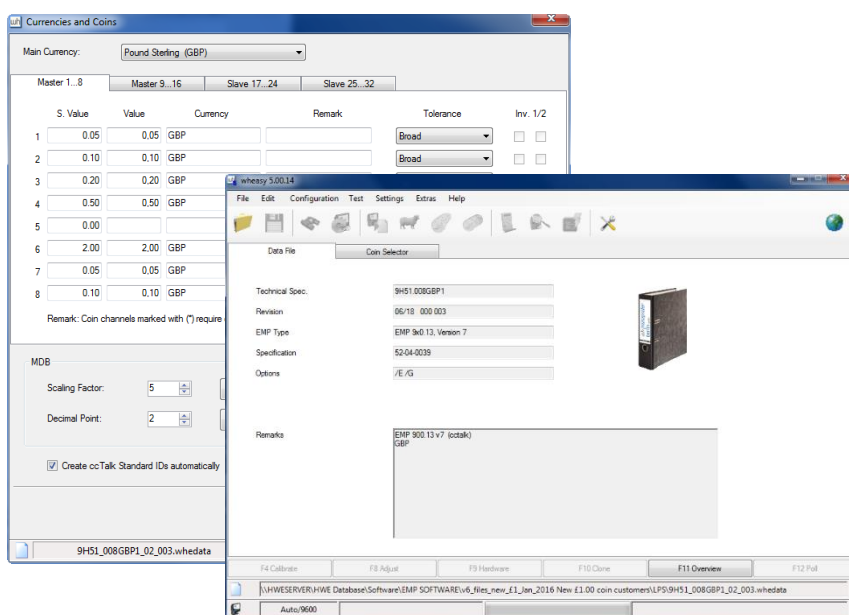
Currencies and Coins

Main Currency: Pound Sterling (GBP)

Master 1...8 | Master 9...16 | Slave 17...24 | Slave 25...32

| | S. Value | Value | Currency | Remark | Tolerance | Inv. 1/2 |
|---|---|---|---|---|---|---|
| 1 | 0.05 | 0.05 | GBP | | Broad | |
| 2 | 0.10 | 0,10 | GBP | | Broad | |
| 3 | 0.20 | 0,20 | GBP | | | |
| 4 | 0.50 | 0,50 | GBP | | | |
| 5 | 0.00 | | | | | |
| 6 | 2.00 | 2,00 | GBP | | | |
| 7 | 0.05 | 0,05 | GBP | | | |
| 8 | 0.10 | 0,10 | GBP | | | |

Remark: Coin channels marked with (*) require c

MDB
Scaling Factor: 5
Decimal Point: 2

Create ccTalk Standard IDs automatically

9H51_008GBP1_02_003.whedata

wheasy 5.00.14

File Edit Configuration Test Settings Extras Help

Data File | Coin Selector

Technical Spec. 9H51.008GBP1
Revision 06/18 000 003
EMP Type EMP 9x0.13, Version 7
Specification 52-04-0039
Options /E /G

Remarks
EMP 900.13 v7 (cctalk)
GBP

F4 Calibrate | F8 Adjust | F9 Hardware | F10 Clone | F11 Overview | F12 Poll

\\HWESERVER\HWE Database\Software\EMP SOFTWARE\v6_files_new_£1_Jan_2016 New £1.00 coin customers\LPS\9H51_008GBP1_02_003.whedata

Auto/9600